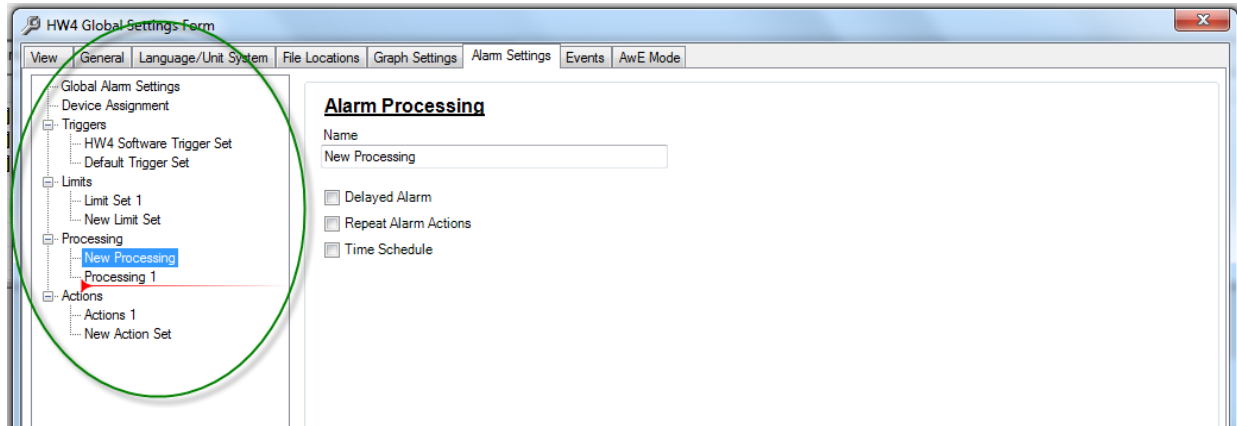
HW4 Global Settings Form

View | General | Language/Unit System | File Locations | Graph Settings | Alarm Settings | Events | AwE Mode

Global Alarm Settings
Device Assignment
Triggers
HW4 Software Trigger Set
Default Trigger Set
Limits
Limit Set 1
New Limit Set
Processing
New Processing
Processing 1
Actions
Actions 1
New Action Set

Alarm Processing

Name
New Processing

Delayed Alarm
Repeat Alarm Actions
Time Schedule